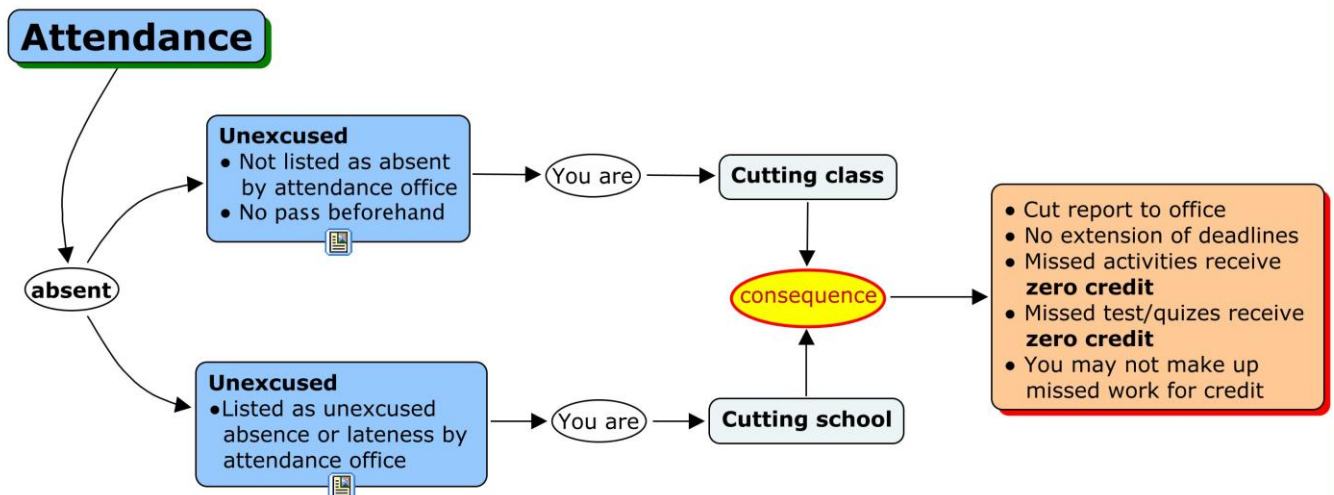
Attendance

absent

Unexcused
• Not listed as absent by attendance office
• No pass beforehand

You are

Cutting class

Unexcused
•Listed as unexcused absence or lateness by attendance office

You are

Cutting school

consequence

• Cut report to office
• No extension of deadlines
• Missed activities receive **zero credit**
• Missed test/quizes receive **zero credit**
• You may not make up missed work for credit